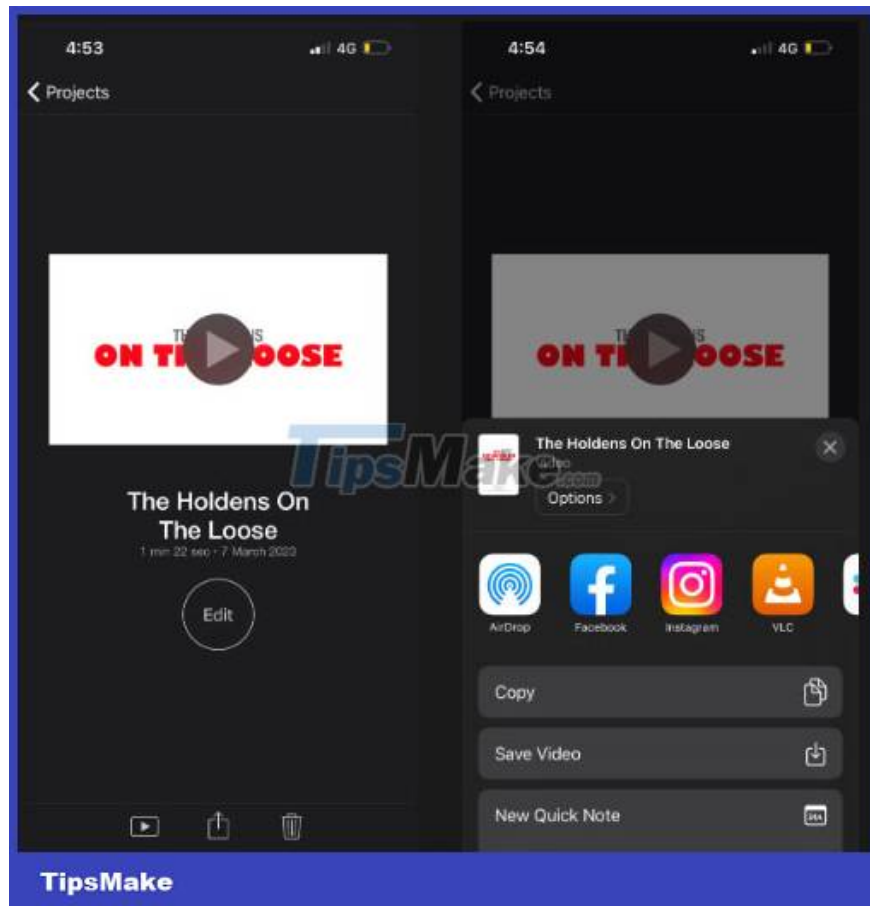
4:53

4G

Projects

ON T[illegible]OOSE

The Holdens On The Loose

1 min 22 sec · 7 March 2023

Edit

4:54

4G

Projects

ON T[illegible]OOSE

TipsMake.com

The Holdens On The Loose

Video

Options >

AirDrop

Facebook

Instagram

VLC

Copy

Save Video

New Quick Note

TipsMake